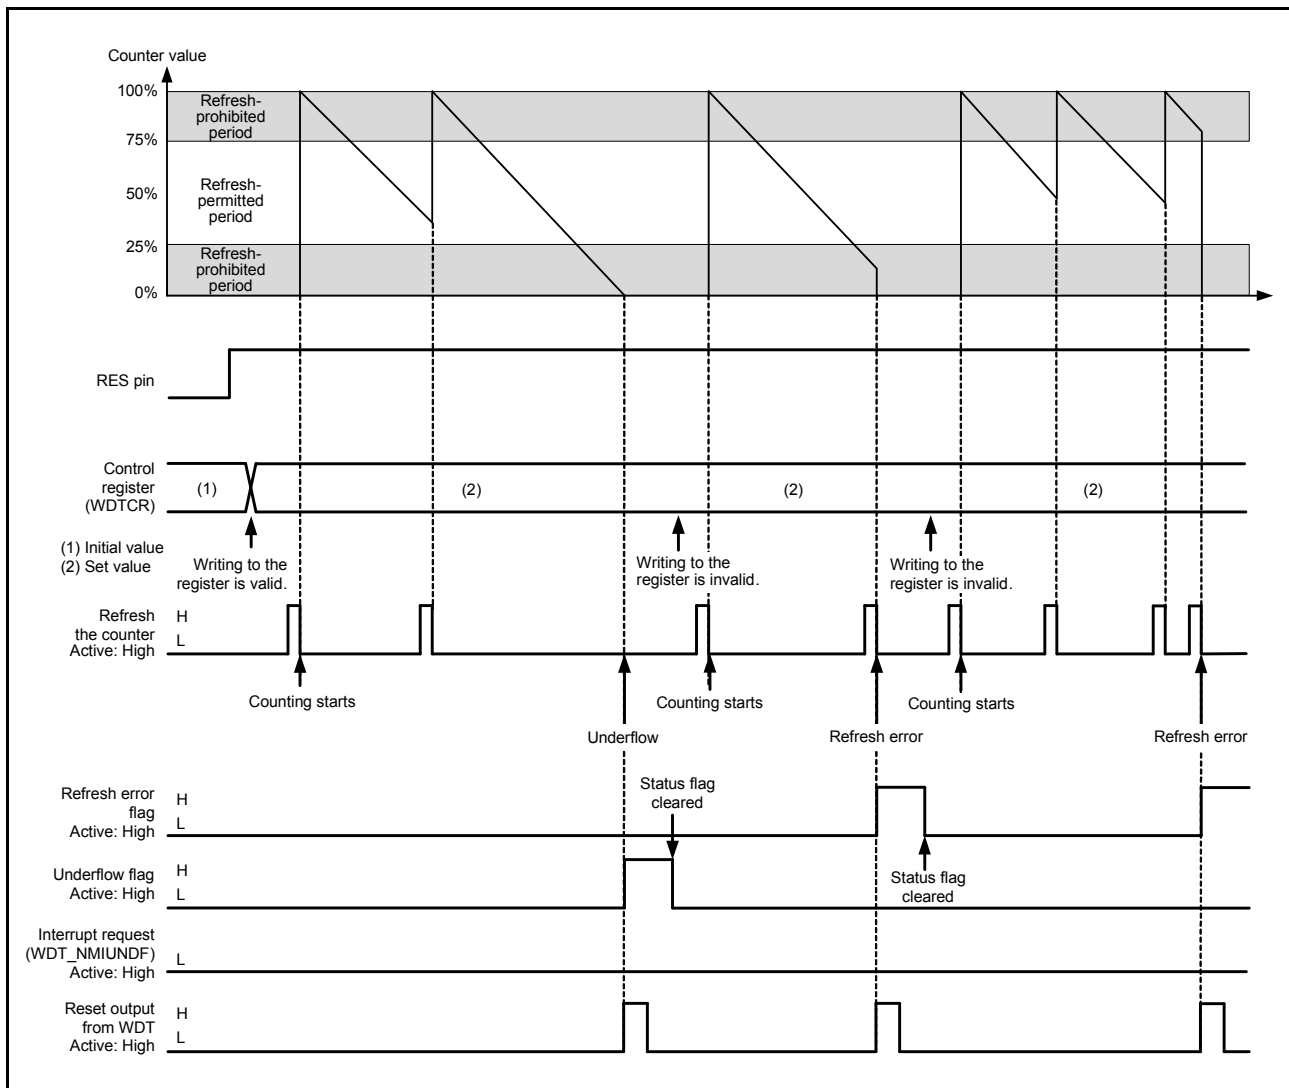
Counter value

100%
75%
50%
25%
0%

Refresh-prohibited period

Refresh-permitted period

Refresh-prohibited period

RES pin

Control register (WDTCR)

(1)

(2)

(2)

(2)

(1) Initial value
(2) Set value

Writing to the register is valid.

Writing to the register is invalid.

Writing to the register is invalid.

Refresh the counter Active: High

H
L

Counting starts

Counting starts

Counting starts

Underflow

Refresh error

Refresh error

Refresh error flag Active: High

H
L

Status flag cleared

Underflow flag Active: High

H
L

Status flag cleared

Interrupt request (WDT_NMIUNDF) Active: High

L

Reset output from WDT Active: High

H
L